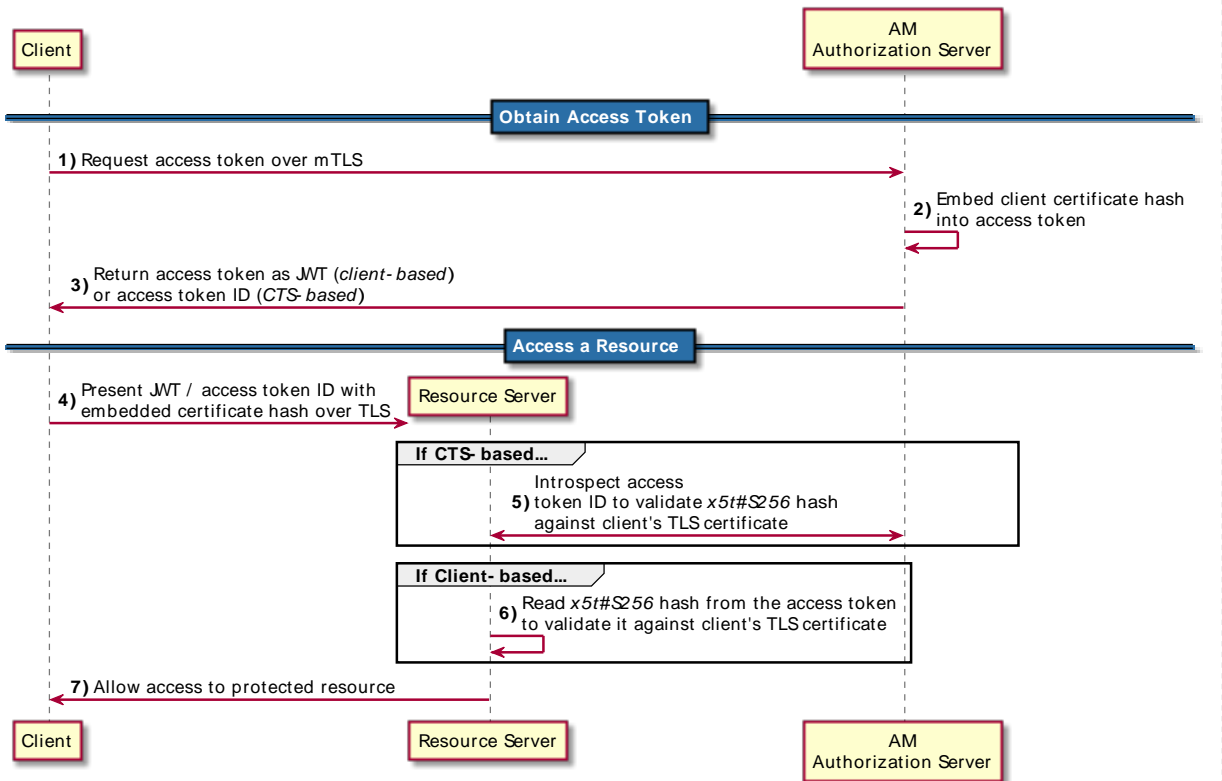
Client

AM
Authorization Server

Obtain Access Token

1) Request access token over mTLS

2) Embed client certificate hash into access token

3) Return access token as JWT (client-based) or access token ID (CTS-based)

Access a Resource

4) Present JWT / access token ID with embedded certificate hash over TLS

Resource Server

If CTS-based...

5) Introspect access token ID to validate x5t#S256 hash against client's TLS certificate

If Client-based...

6) Read x5t#S256 hash from the access token to validate it against client's TLS certificate

7) Allow access to protected resource

Client

Resource Server

AM
Authorization Server